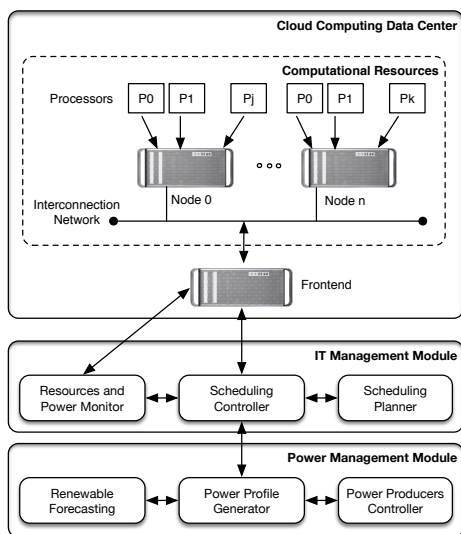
Cloud Computing Data Center

Computational Resources

Processors

P0

P1

Pj

P0

P1

Pk

Node 0

Node n

Interconnection Network

Frontend

IT Management Module

Resources and Power Monitor

Scheduling Controller

Scheduling Planner

Power Management Module

Renewable Forecasting

Power Profile Generator

Power Producers Controller